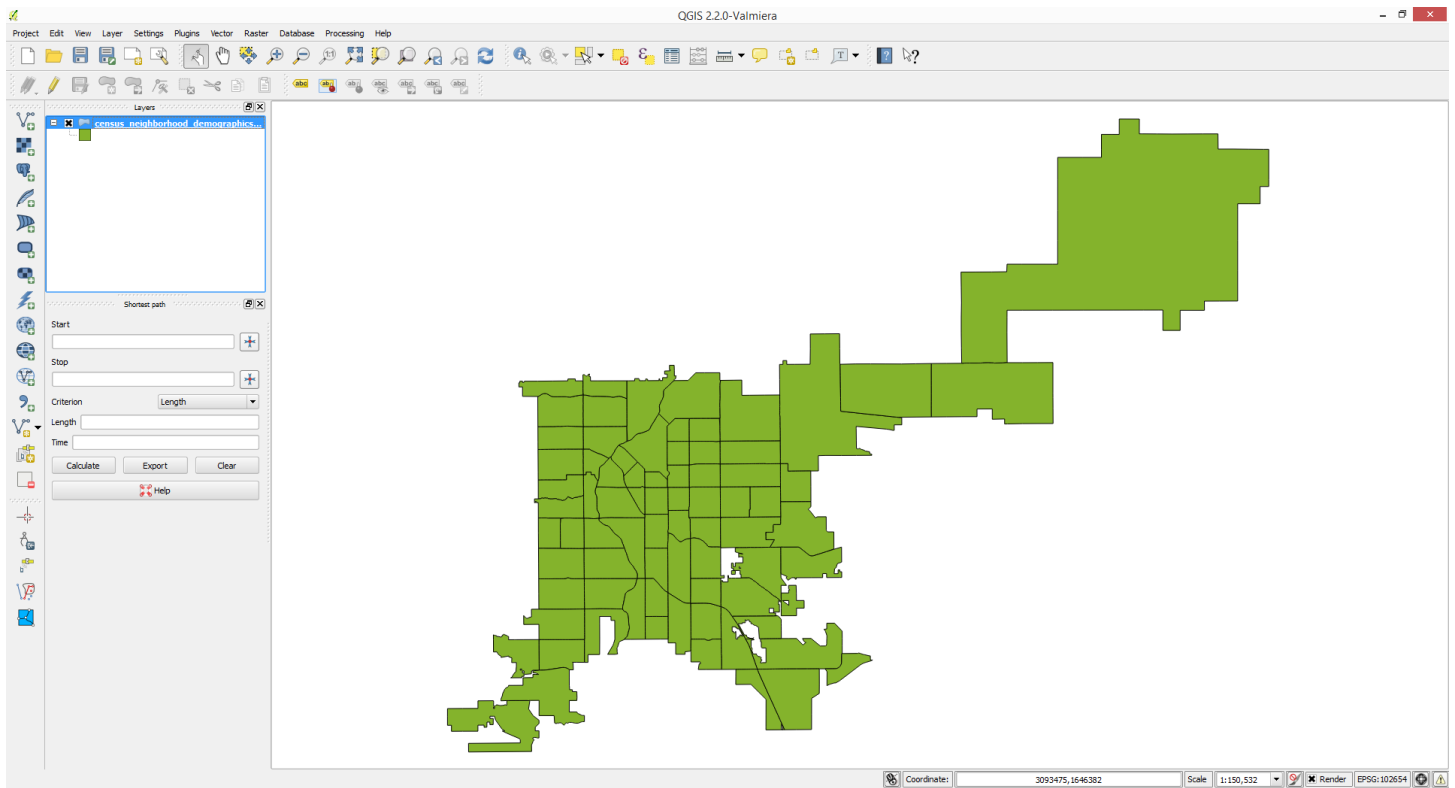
QGIS 2.2.0-Valmiera

Project Edit View Layer Settings Plugins Vector Raster Database Processing Help

Layers

census_neighborhood_demographics...

Shortest path

Start

Stop

Criterion Length

Length

Time

Calculate Export Clear

Help

Coordinate: 3093475,1646382 Scale 1:150,532 Render EPSG:102654